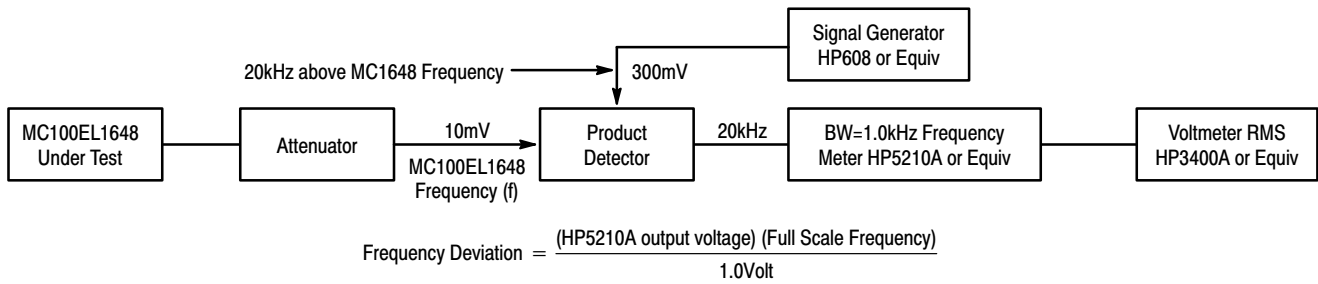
Signal Generator
HP608 or Equiv

20kHz above MC1648 Frequency

300mV

MC100EL1648
Under Test

Attenuator

10mV

MC100EL1648
Frequency (f)

Product
Detector

20kHz

BW=1.0kHz Frequency
Meter HP5210A or Equiv

Voltmeter RMS
HP3400A or Equiv

Frequency Deviation $= \frac{\text{(HP5210A output voltage) (Full Scale Frequency)}}{\text{1.0Volt}}$